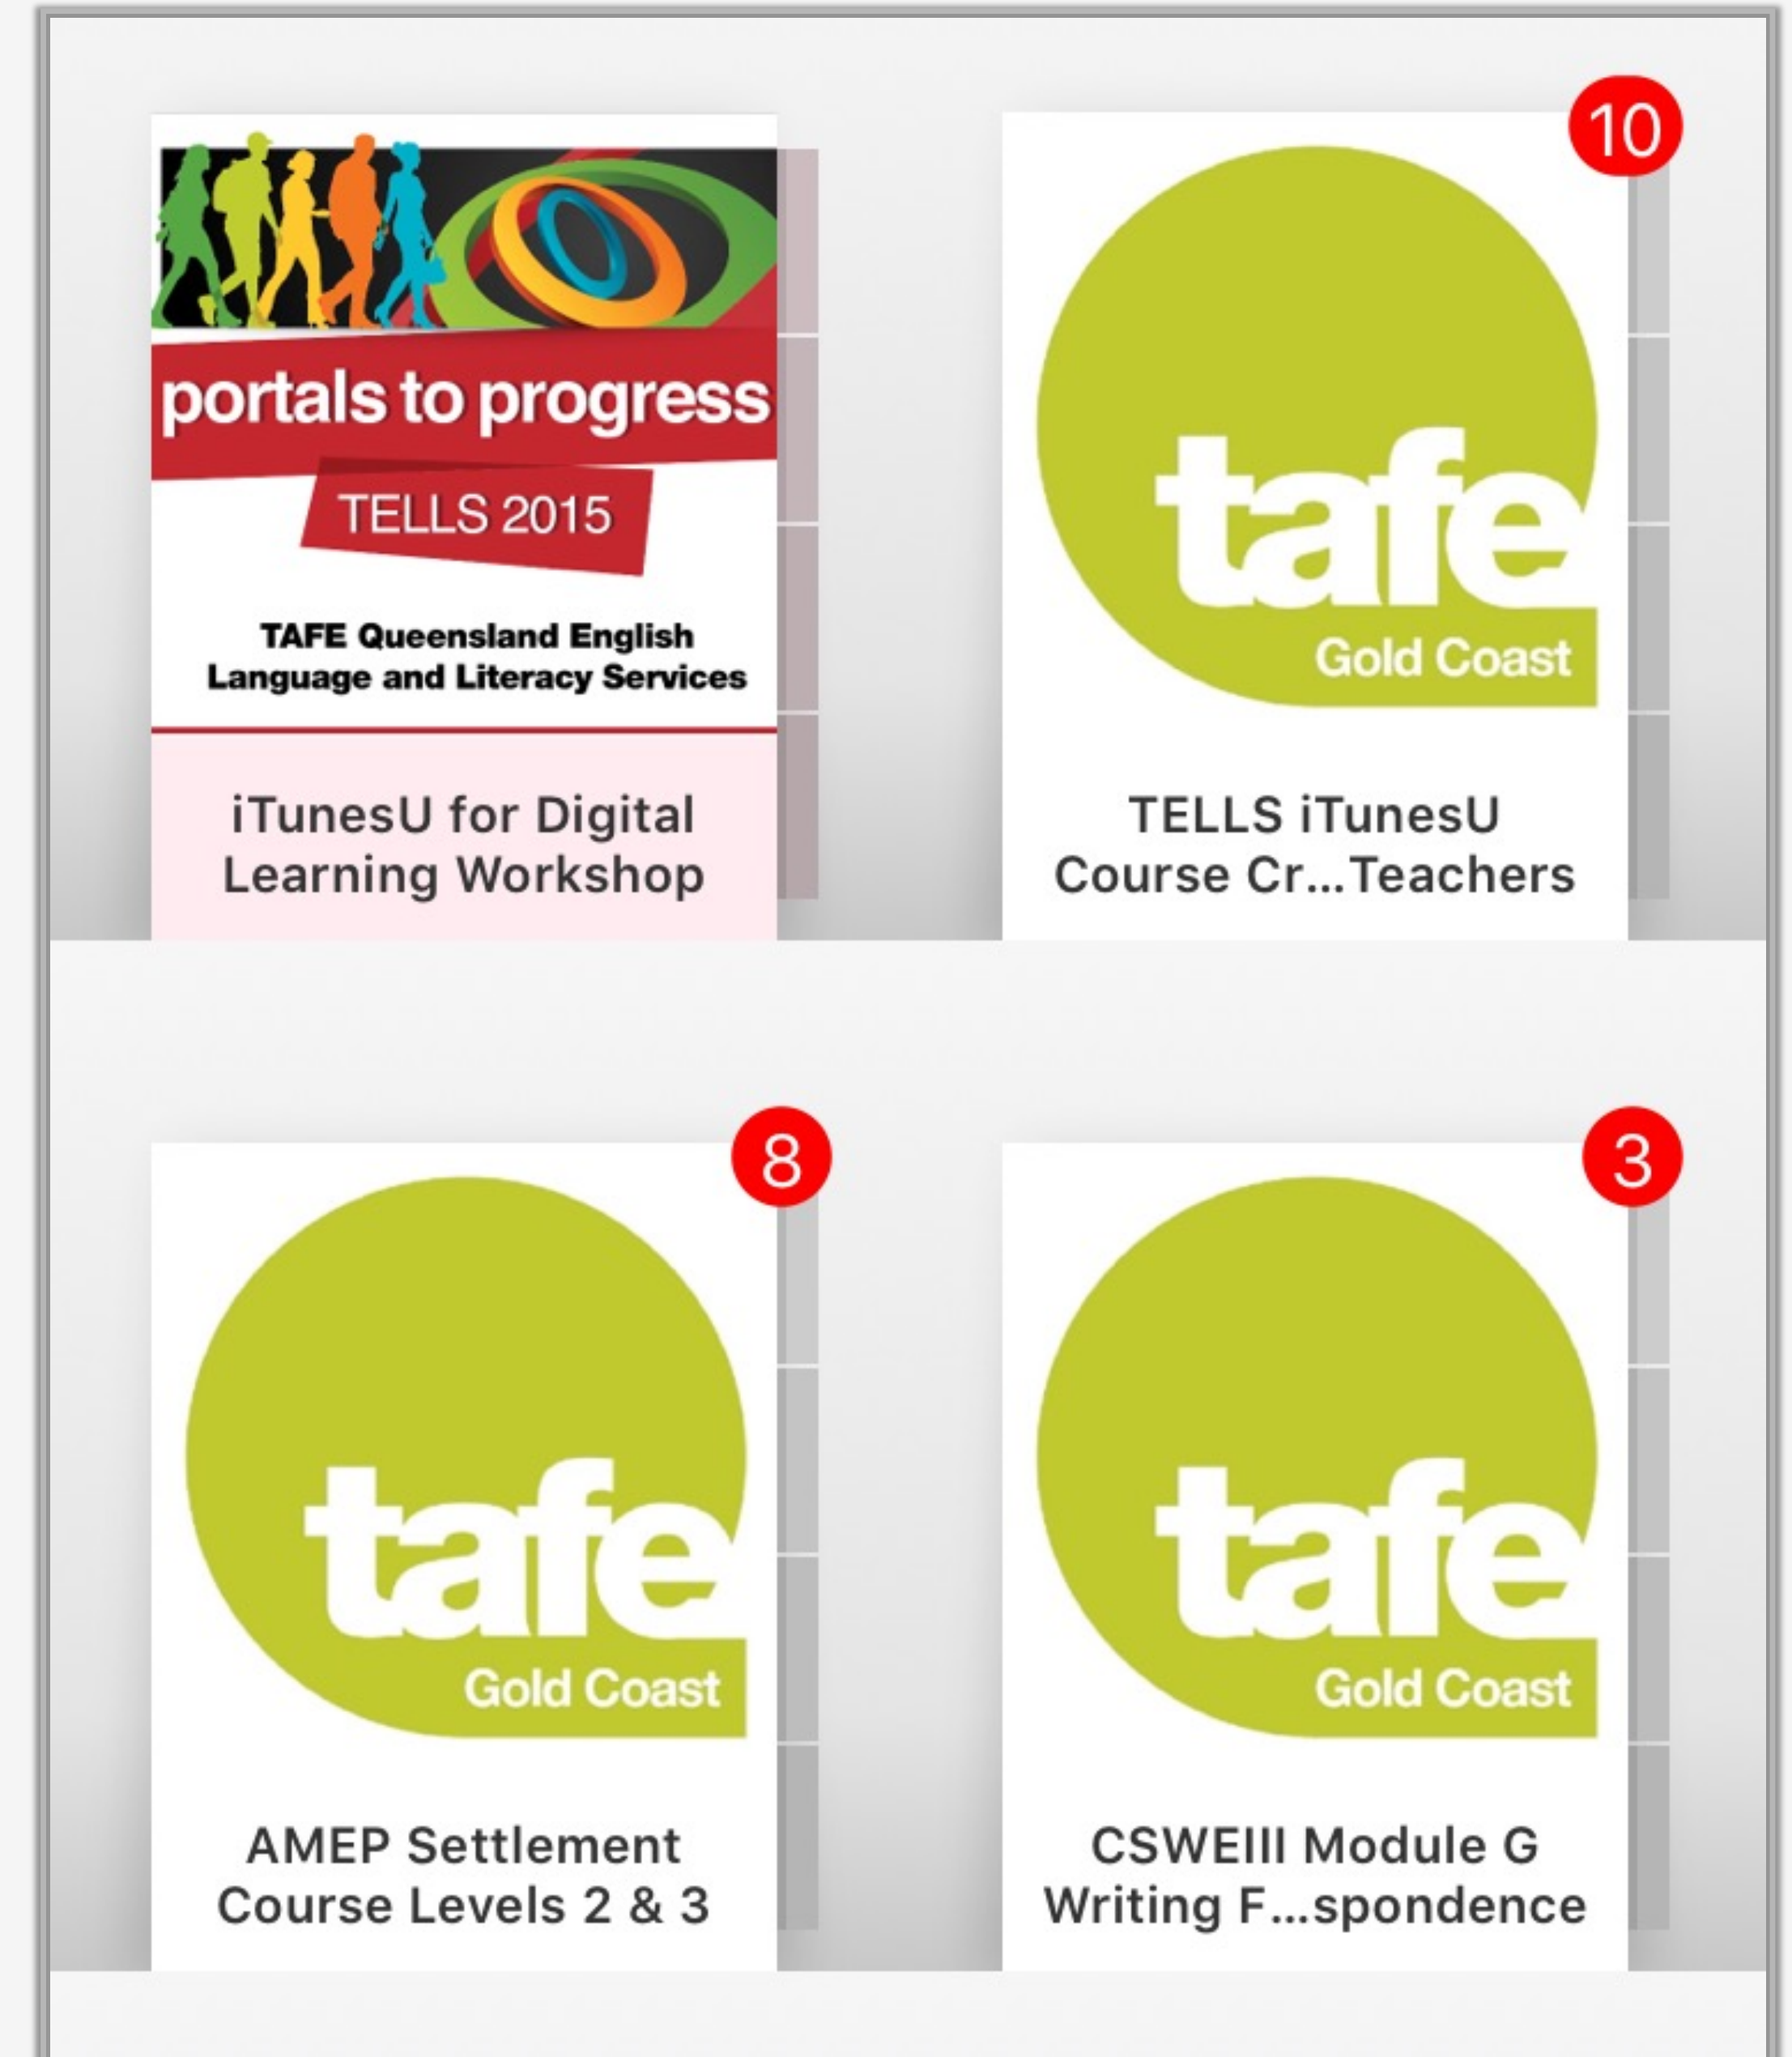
portals to progress

TELLS 2015

TAFE Queensland English Language and Literacy Services

iTunesU for Digital Learning Workshop

10

tafe

Gold Coast

TELLS iTunesU Course Cr...Teachers

8

tafe

Gold Coast

AMEP Settlement Course Levels 2 & 3

3

tafe

Gold Coast

CSWEIII Module G Writing F...spondence